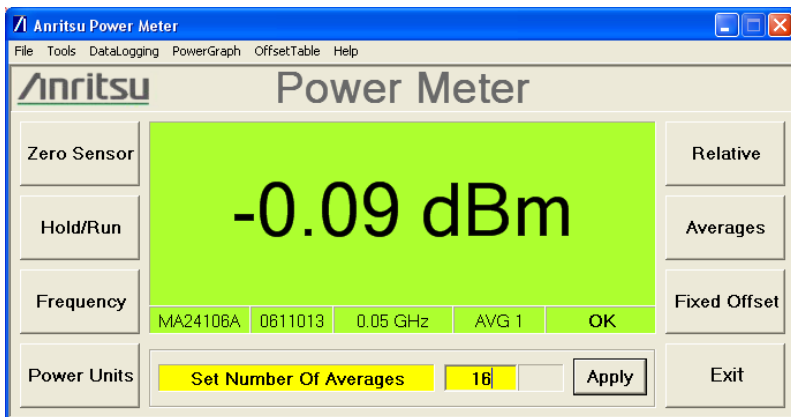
Anritsu Power Meter

File Tools DataLogging PowerGraph OffsetTable Help

Anritsu Power Meter

Zero Sensor

Hold/Run

Frequency

Power Units

-0.09 dBm

MA24106A 0611013 0.05 GHz AVG 1 OK

Set Number Of Averages 16 Apply

Relative

Averages

Fixed Offset

Exit